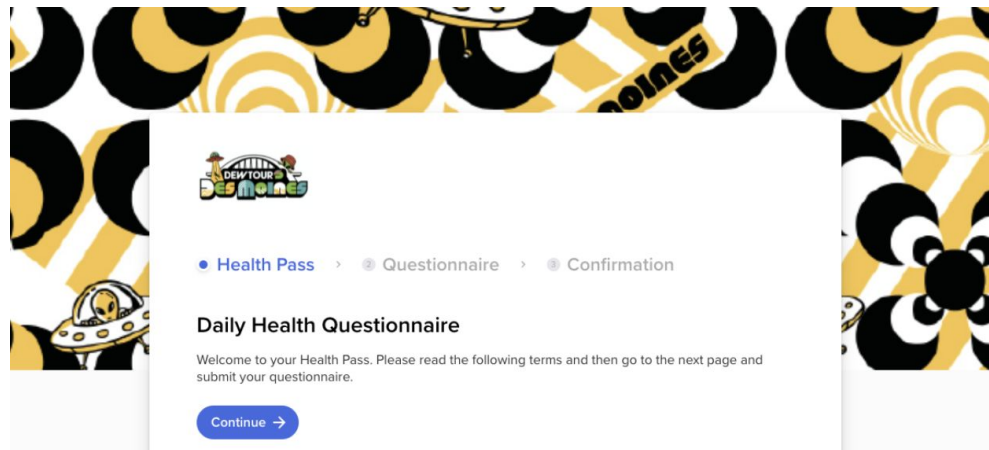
MOINES

DEW TOUR
DES MOINES

Health Pass › 2 Questionnaire › 3 Confirmation

Daily Health Questionnaire

Welcome to your Health Pass. Please read the following terms and then go to the next page and submit your questionnaire.

Continue →